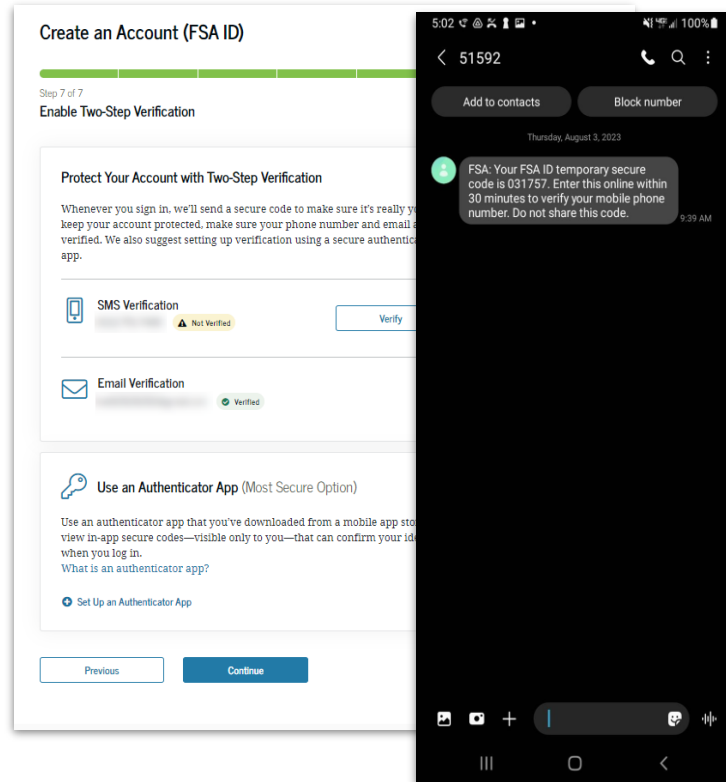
Create an Account (FSA ID)

Step 7 of 7
Enable Two-Step Verification

Protect Your Account with Two-Step Verification

Whenever you sign in, we'll send a secure code to make sure it's really y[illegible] keep your account protected, make sure your phone number and email a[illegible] verified. We also suggest setting up verification using a secure authentica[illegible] app.

SMS Verification
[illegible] Not Verified
Verify

Email Verification
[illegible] Verified

Use an Authenticator App (Most Secure Option)

Use an authenticator app that you've downloaded from a mobile app sto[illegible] view in-app secure codes—visible only to you—that can confirm your ide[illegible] when you log in.
What is an authenticator app?

Set Up an Authenticator App

Previous
Continue

5:02 100%
51592
Add to contacts
Block number
Thursday, August 3, 2023
FSA: Your FSA ID temporary secure code is 031757. Enter this online within 30 minutes to verify your mobile phone number. Do not share this code.
9:39 AM